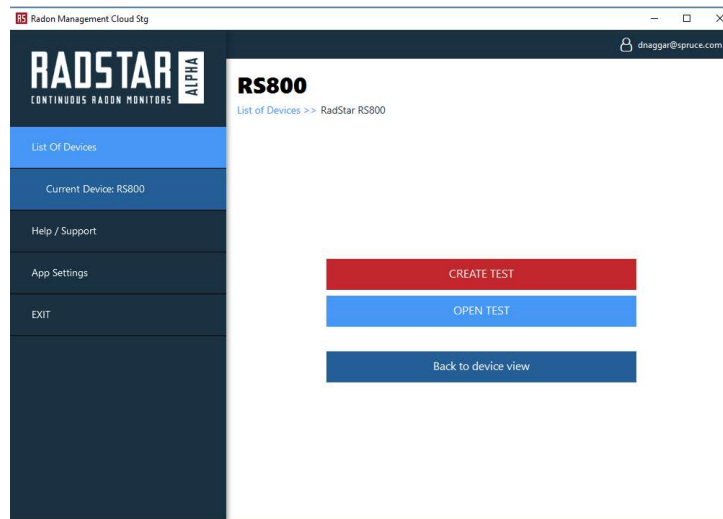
RS Radon Management Cloud Stg

dnaggar@spruce.com

RADSTAR ALPHA
CONTINUOUS RADON MONITORS

List Of Devices

Current Device: RS800

Help / Support

App Settings

EXIT

RS800

List of Devices >> RadStar RS800

CREATE TEST

OPEN TEST

Back to device view